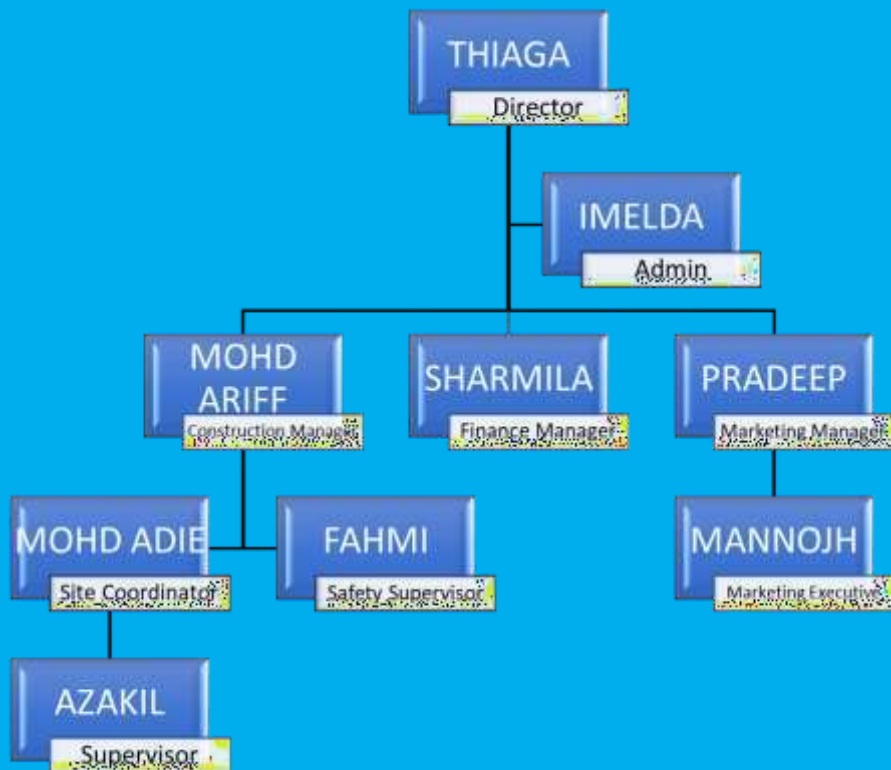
THIAGA
Director

IMELDA
Admin

MOHD ARIFF
Construction Manager

SHARMILA
Finance Manager

PRADEEP
Marketing Manager

MOHD ADIE
Site Coordinator

FAHMI
Safety Supervisor

MANNOJH
Marketing Executive

AZAKIL
Supervisor